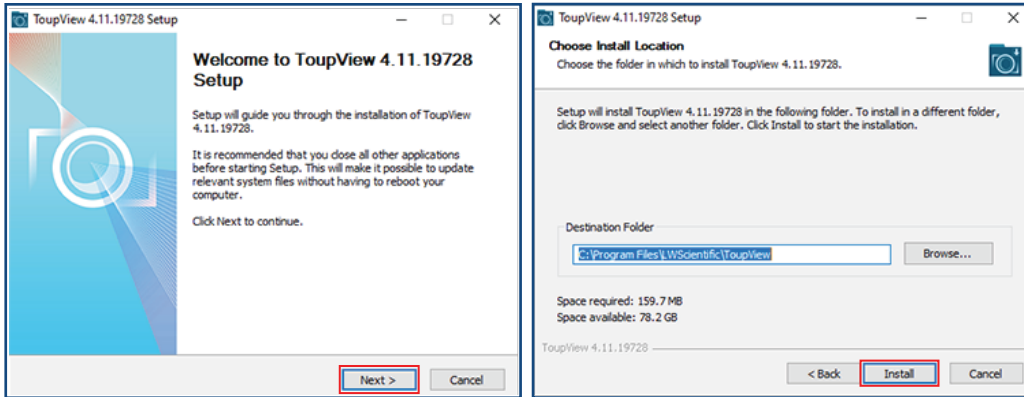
ToupView 4.11.19728 Setup

Welcome to ToupView 4.11.19728 Setup

Setup will guide you through the installation of ToupView 4.11.19728.

It is recommended that you close all other applications before starting Setup. This will make it possible to update relevant system files without having to reboot your computer.

Click Next to continue.

Next >
Cancel

ToupView 4.11.19728 Setup

Choose Install Location
Choose the folder in which to install ToupView 4.11.19728.

Setup will install ToupView 4.11.19728 in the following folder. To install in a different folder, click Browse and select another folder. Click Install to start the installation.

Destination Folder
C:\Program Files\LWScientific\ToupView
Browse...

Space required: 159.7 MB
Space available: 78.2 GB

ToupView 4.11.19728
< Back
Install
Cancel